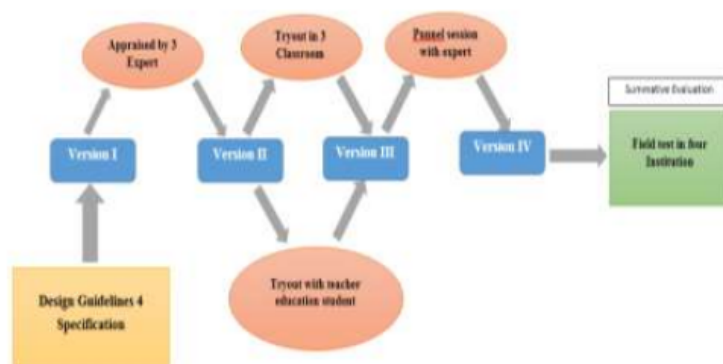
Appraised by 3 Expert

Tryout in 3 Classroom

Pannel session with expert

Summative Evaluation

Version I

Version II

Version III

Version IV

Field test in four Institution

Tryout with teacher education student

Design Guidelines 4 Specification